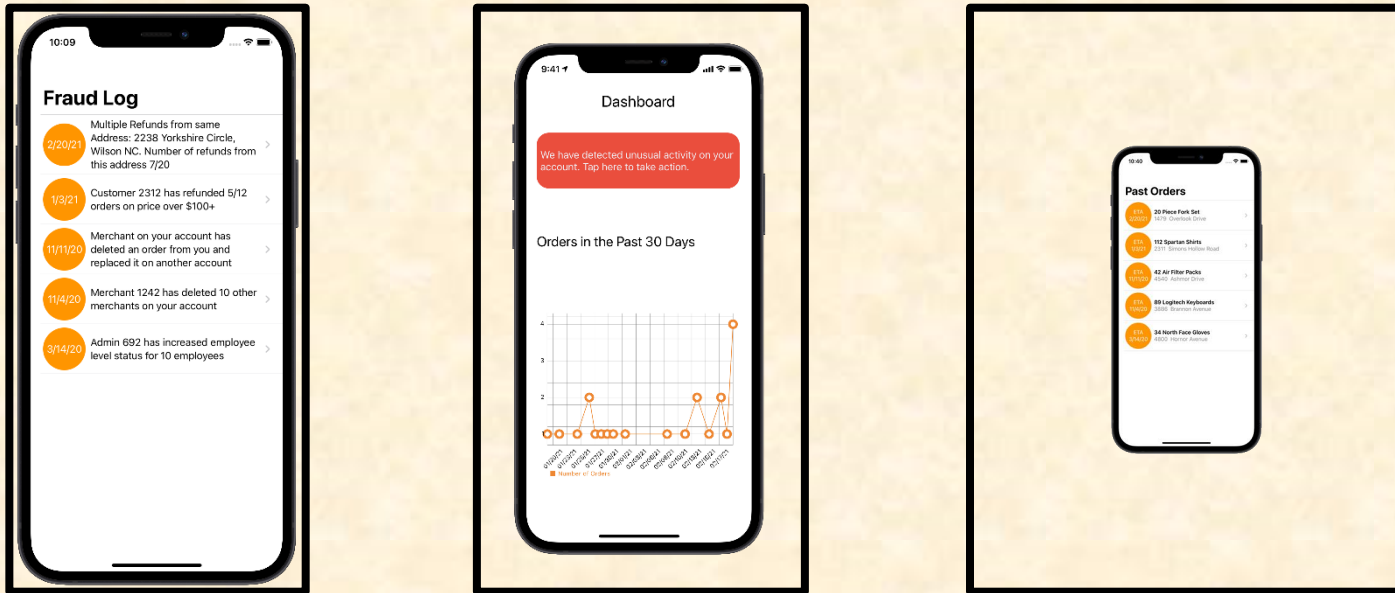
10:09

Fraud Log

2/20/21 Multiple Refunds from same Address: 2238 Yorkshire Circle, Wilson NC. Number of refunds from this address 7/20

1/3/21 Customer 2312 has refunded 5/12 orders on price over $100+

11/11/20 Merchant on your account has deleted an order from you and replaced it on another account

11/4/20 Merchant 1242 has deleted 10 other merchants on your account

3/14/20 Admin 692 has increased employee level status for 10 employees

9:41

Dashboard

We have detected unusual activity on your account. Tap here to take action.

Orders in the Past 30 Days

4
3
2
1

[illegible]

Number of Orders

10:40

Past Orders

ETA 2/20/21 20 Piece Fork Set 1479 Overlook Drive

ETA 1/3/21 112 Spartan Shirts 2311 Simons Hollow Road

ETA 11/11/20 42 Air Filter Packs 4540 Ashmor Drive

ETA 11/4/20 89 Logitech Keyboards 3686 Brannon Avenue

ETA 3/14/20 34 North Face Gloves 4800 Hemor Avenue